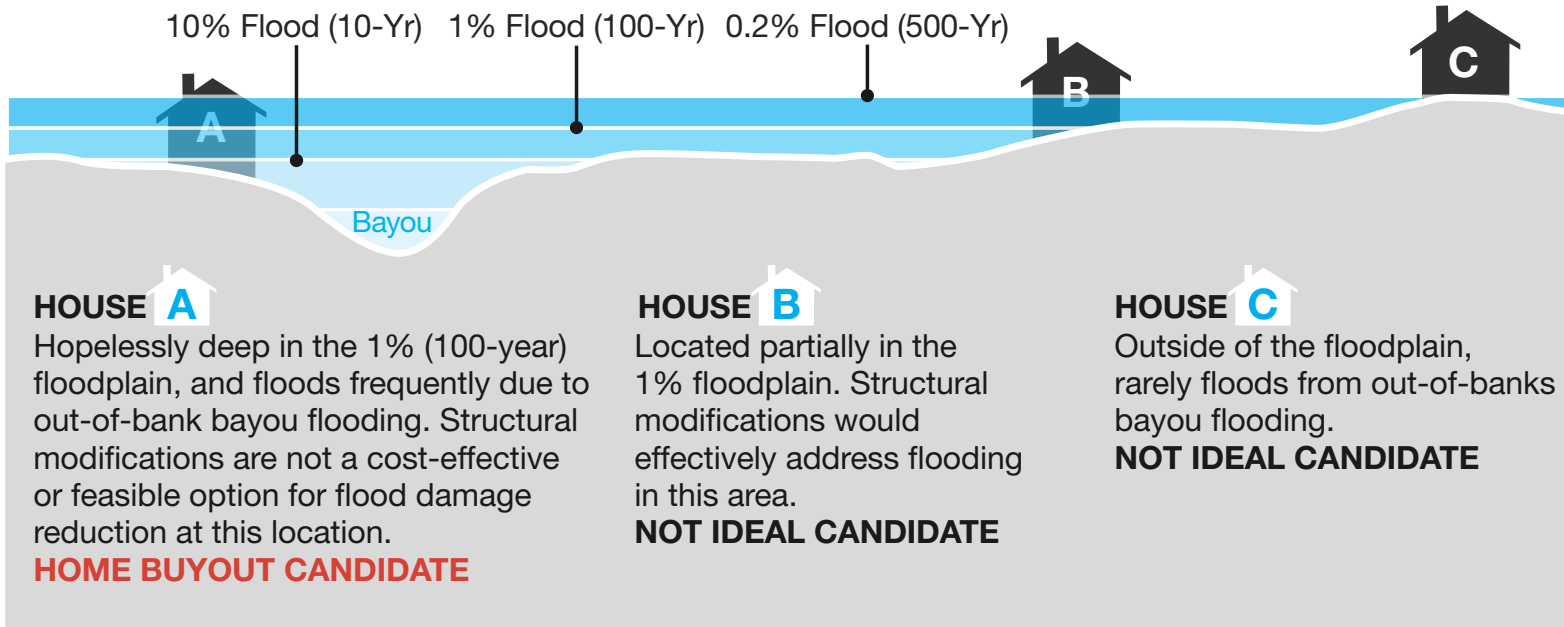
10% Flood (10-Yr) 1% Flood (100-Yr) 0.2% Flood (500-Yr)

A

B

C

Bayou

HOUSE A
Hopelessly deep in the 1% (100-year) floodplain, and floods frequently due to out-of-bank bayou flooding. Structural modifications are not a cost-effective or feasible option for flood damage reduction at this location.
HOME BUYOUT CANDIDATE

HOUSE B
Located partially in the 1% floodplain. Structural modifications would effectively address flooding in this area.
NOT IDEAL CANDIDATE

HOUSE C
Outside of the floodplain, rarely floods from out-of-banks bayou flooding.
NOT IDEAL CANDIDATE